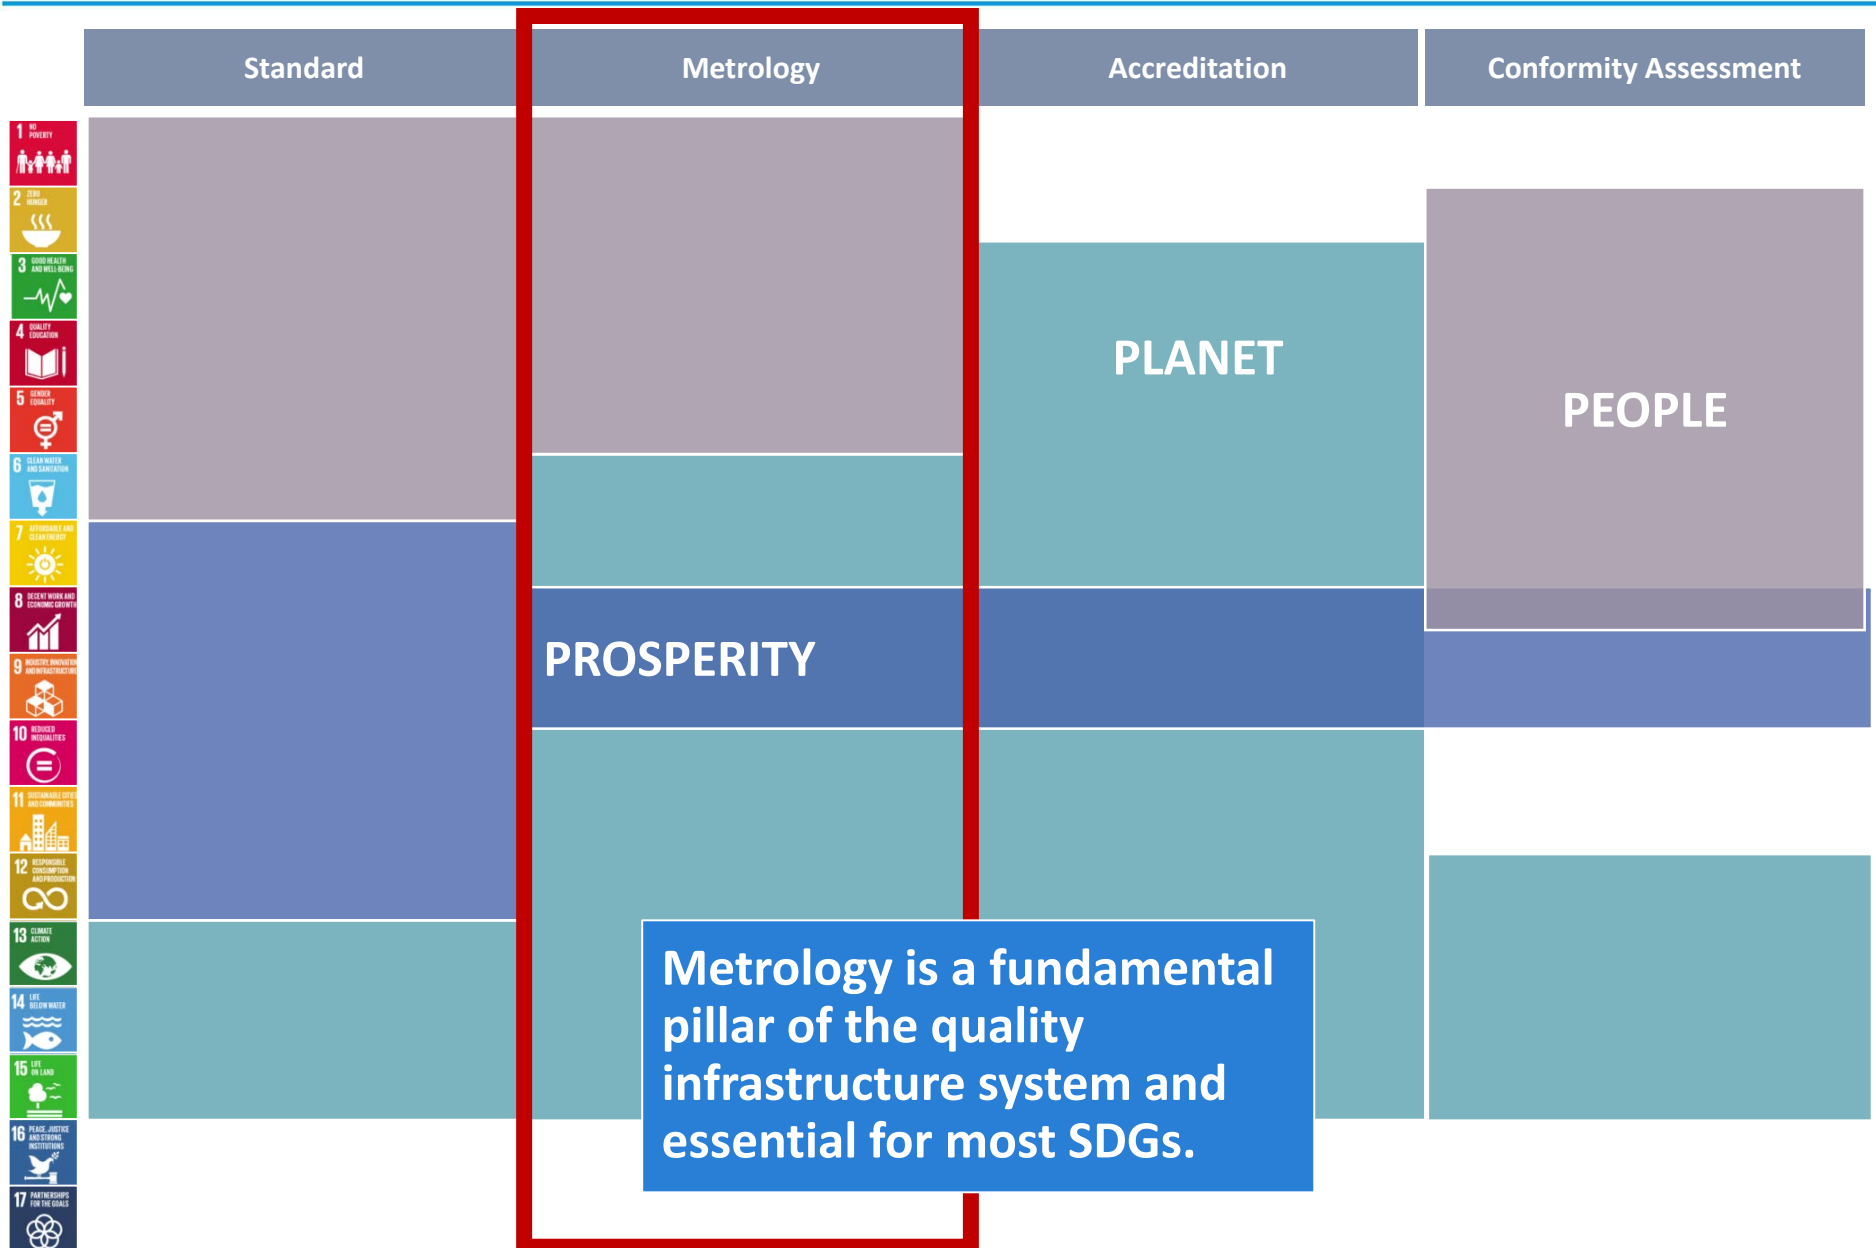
Standard

Metrology

Accreditation

Conformity Assessment

1 NO POVERTY

2 ZERO HUNGER

3 GOOD HEALTH AND WELL-BEING

4 QUALITY EDUCATION

5 GENDER EQUALITY

6 CLEAN WATER AND SANITATION

7 AFFORDABLE AND CLEAN ENERGY

8 DECENT WORK AND ECONOMIC GROWTH

9 INDUSTRY, INNOVATION AND INFRASTRUCTURE

10 REDUCED INEQUALITIES

11 SUSTAINABLE CITIES AND COMMUNITIES

12 RESPONSIBLE CONSUMPTION AND PRODUCTION

13 CLIMATE ACTION

14 LIFE BELOW WATER

15 LIFE ON LAND

16 PEACE, JUSTICE AND STRONG INSTITUTIONS

17 PARTNERSHIPS FOR THE GOALS

PLANET

PEOPLE

PROSPERITY

Metrology is a fundamental pillar of the quality infrastructure system and essential for most SDGs.